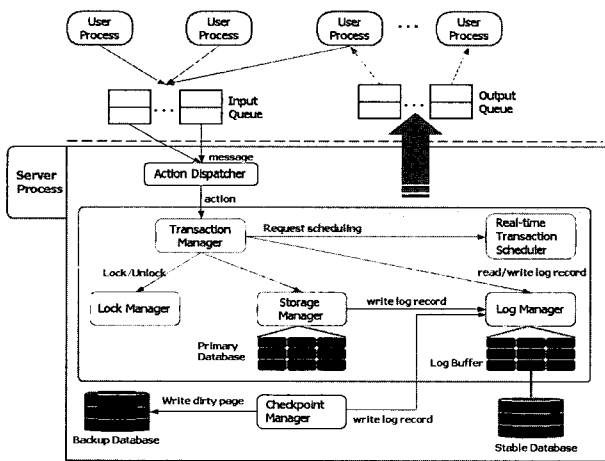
User Process

User Process

User Process

...

User Process

...

Input Queue

...

Output Queue

Server Process

message

Action Dispatcher

action

Transaction Manager

Request scheduling

Real-time Transaction Scheduler

Lock/Unlock

read/write log record

Lock Manager

Storage Manager

write log record

Log Manager

Primary Database

Log Buffer

Write dirty page

Checkpoint Manager

write log record

Backup Database

Stable Database